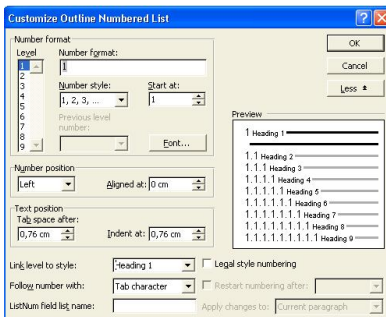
Customize Outline Numbered List

Number format
Level
1
2
3
4
5
6
7
8
9

Number format:
1

Number style:
1, 2, 3, ...

Start at:
1

Previous level number:

Font...

OK
Cancel
Less ±

Preview
1 Heading 1
1.1 Heading 2
1.1.1 Heading 3
1.1.1.1 Heading 4
1.1.1.1.1 Heading 5
1.1.1.1.1.1 Heading 6
1.1.1.1.1.1.1 Heading 7
1.1.1.1.1.1.1.1 Heading 8
1.1.1.1.1.1.1.1.1 Heading 9

Number position
Left
Aligned at: 0 cm

Text position
Tab space after:
0,76 cm
Indent at: 0,76 cm

Link level to style: Heading 1
Legal style numbering
Follow number with: Tab character
Restart numbering after:
ListNum field list name:
Apply changes to: Current paragraph